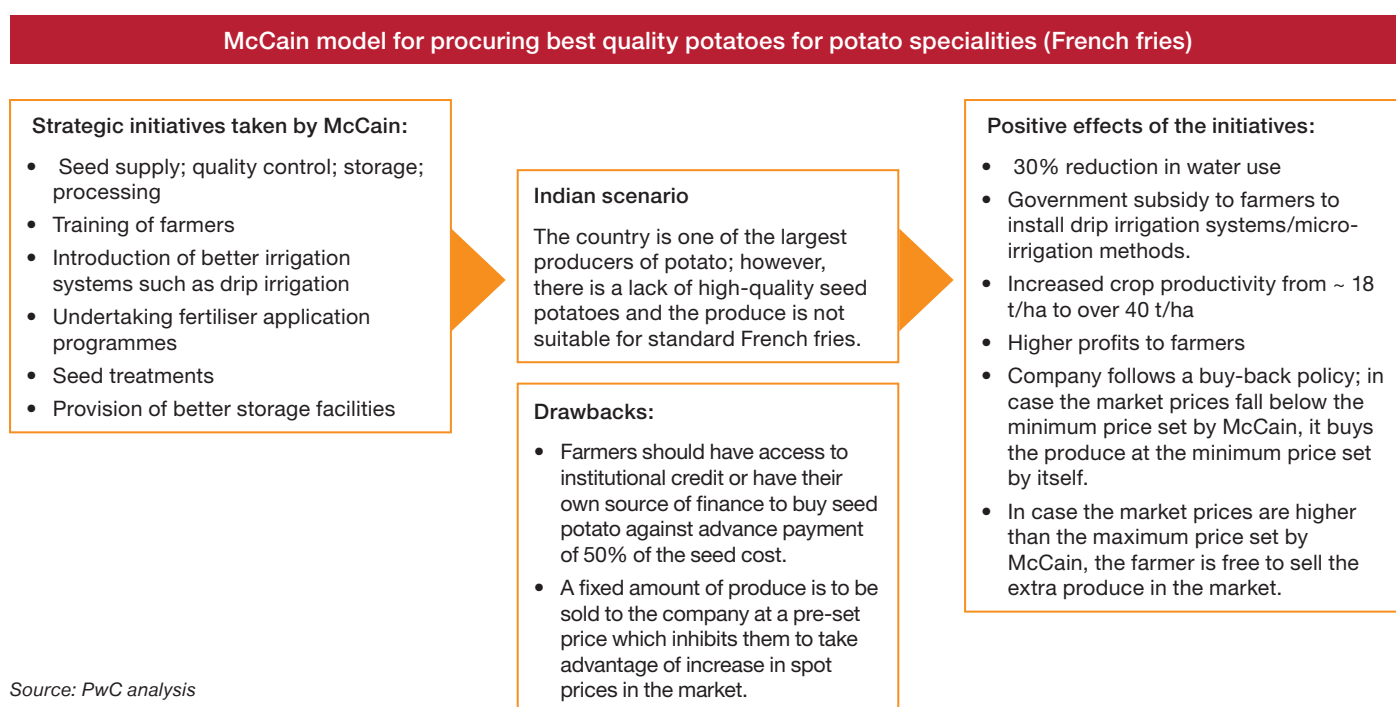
McCain model for procuring best quality potatoes for potato specialities (French fries)

Strategic initiatives taken by McCain:

- Seed supply; quality control; storage; processing
- Training of farmers
- Introduction of better irrigation systems such as drip irrigation
- Undertaking fertiliser application programmes
- Seed treatments
- Provision of better storage facilities

Indian scenario

The country is one of the largest producers of potato; however, there is a lack of high-quality seed potatoes and the produce is not suitable for standard French fries.

Drawbacks:

- Farmers should have access to institutional credit or have their own source of finance to buy seed potato against advance payment of 50% of the seed cost.
- A fixed amount of produce is to be sold to the company at a pre-set price which inhibits them to take advantage of increase in spot prices in the market.

Positive effects of the initiatives:

- 30% reduction in water use
- Government subsidy to farmers to install drip irrigation systems/micro-irrigation methods.
- Increased crop productivity from ~ 18 t/ha to over 40 t/ha
- Higher profits to farmers
- Company follows a buy-back policy; in case the market prices fall below the minimum price set by McCain, it buys the produce at the minimum price set by itself.
- In case the market prices are higher than the maximum price set by McCain, the farmer is free to sell the extra produce in the market.

Source: PwC analysis